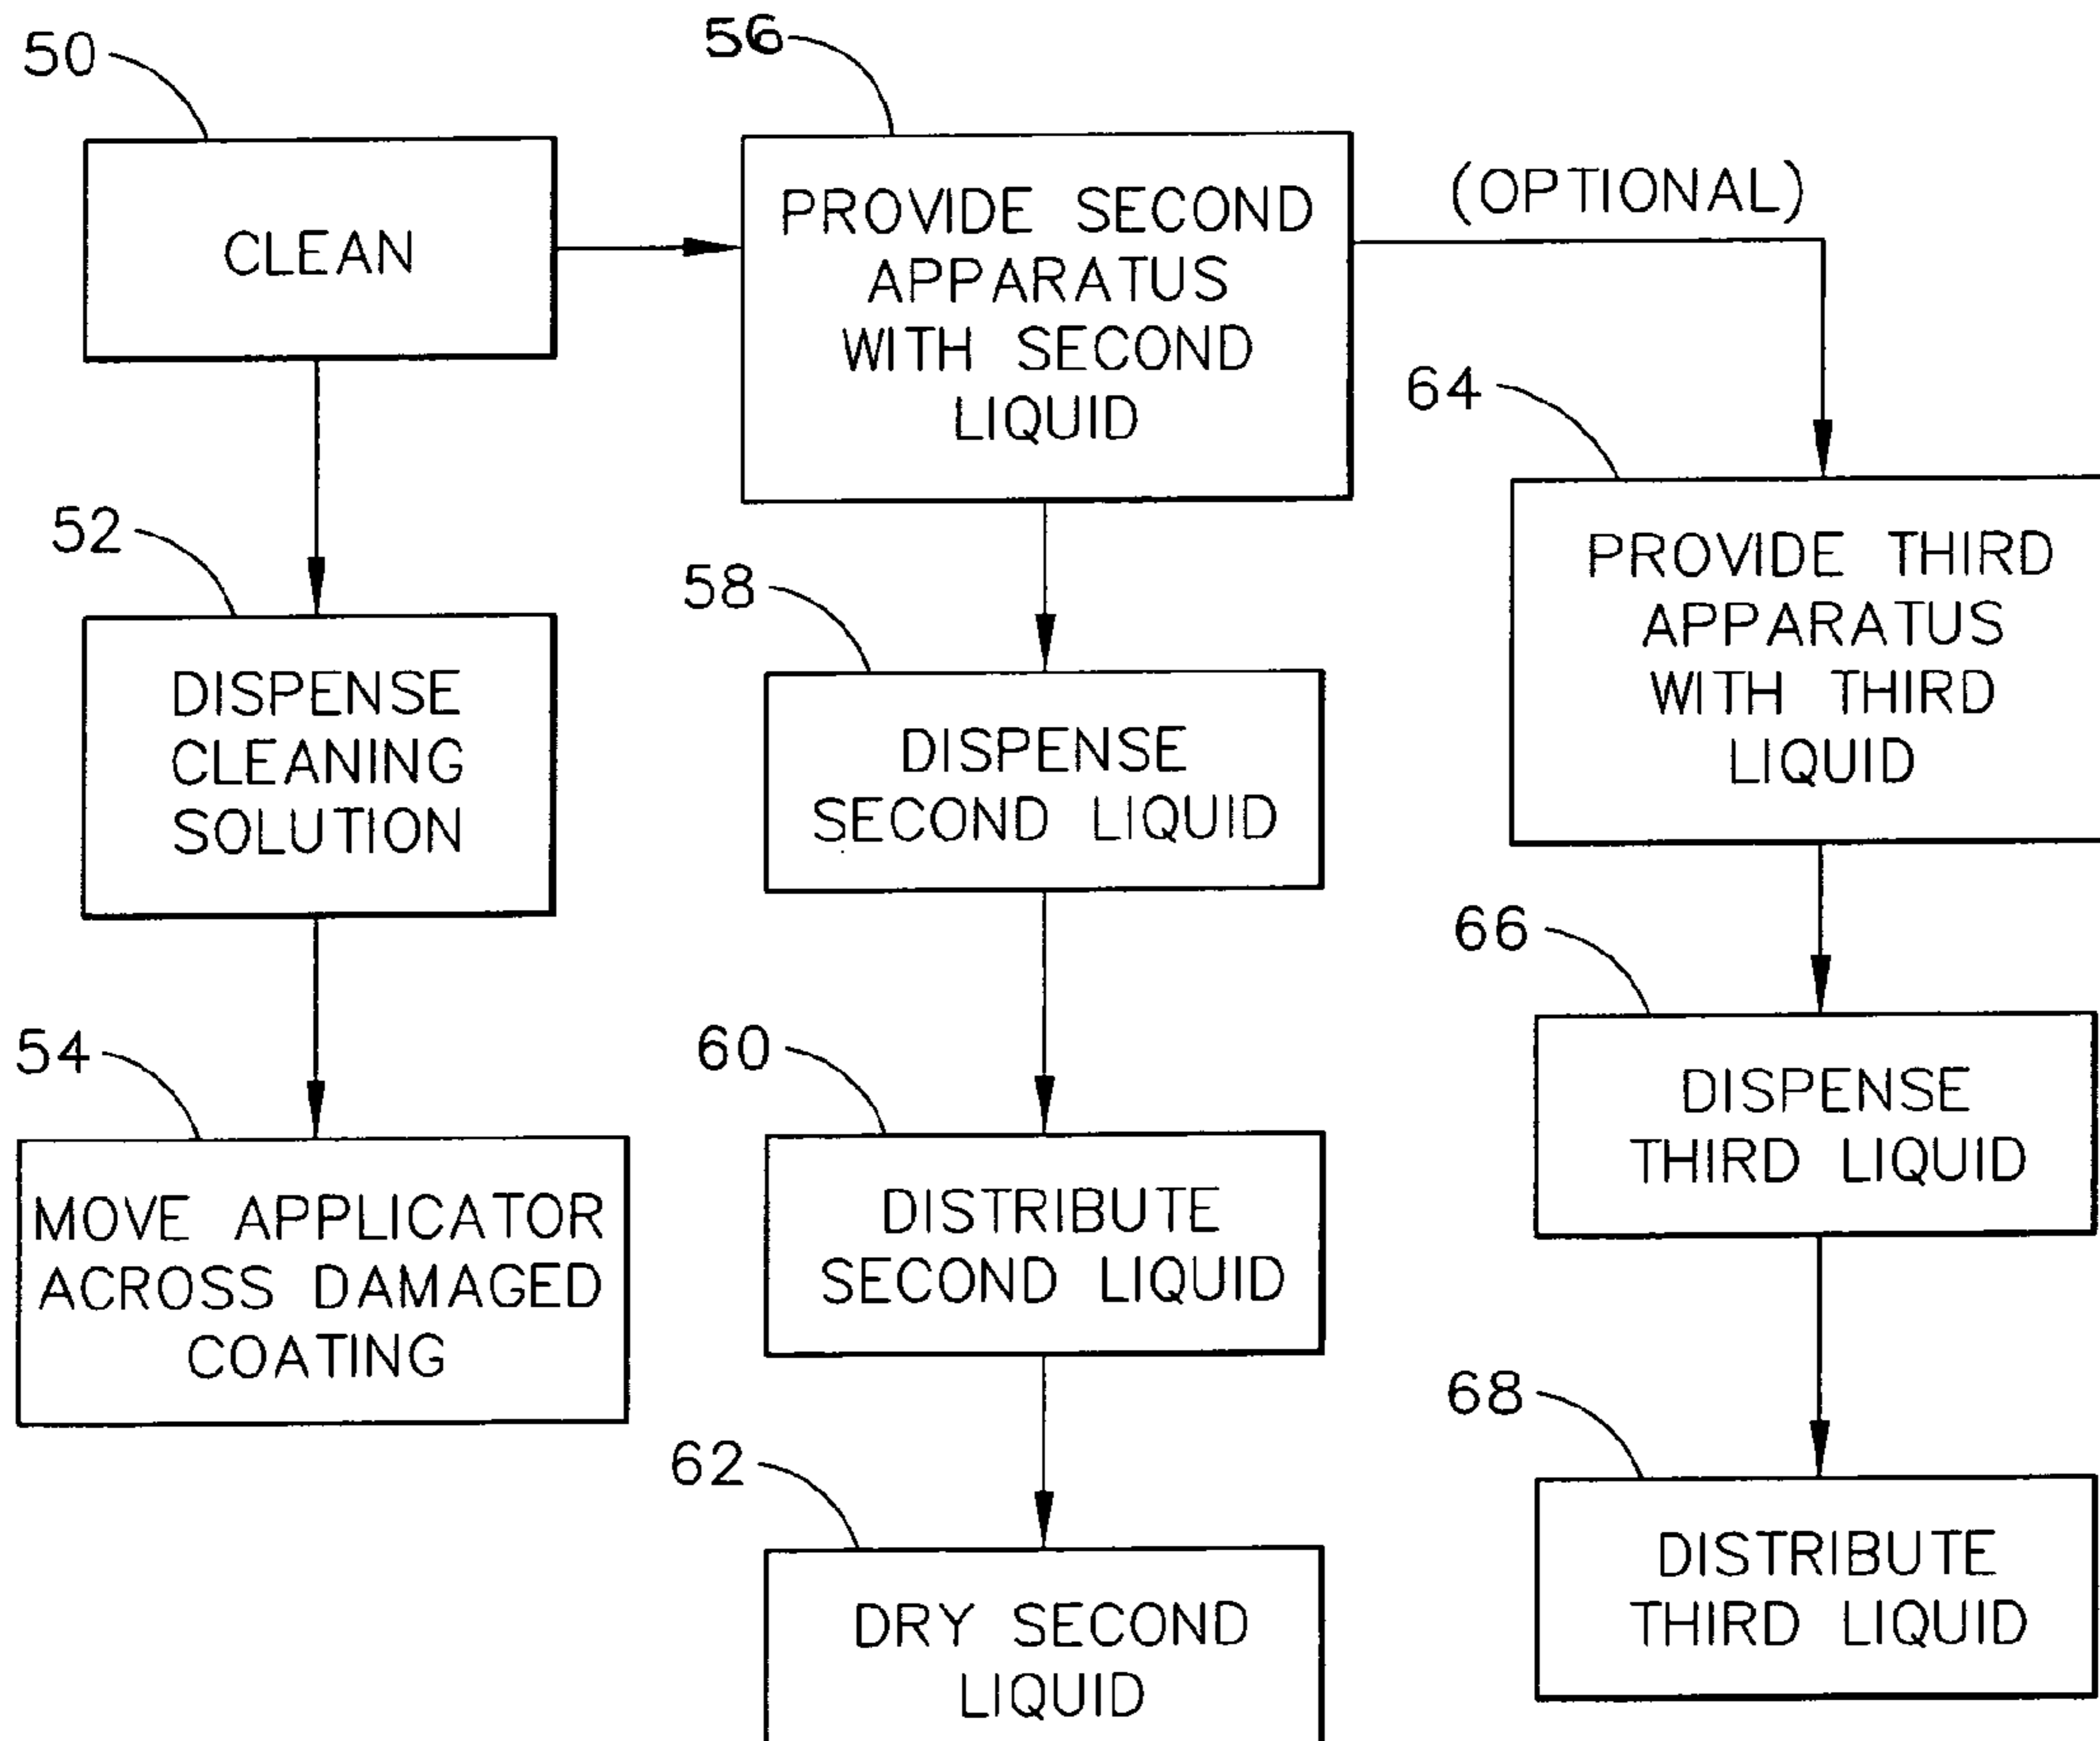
50

CLEAN

52

DISPENSE CLEANING SOLUTION

54

MOVE APPLICATOR ACROSS DAMAGED COATING

56

PROVIDE SECOND APPARATUS WITH SECOND LIQUID

58

DISPENSE SECOND LIQUID

60

DISTRIBUTE SECOND LIQUID

62

DRY SECOND LIQUID

(OPTIONAL)

64

PROVIDE THIRD APPARATUS WITH THIRD LIQUID

66

DISPENSE THIRD LIQUID

68

DISTRIBUTE THIRD LIQUID